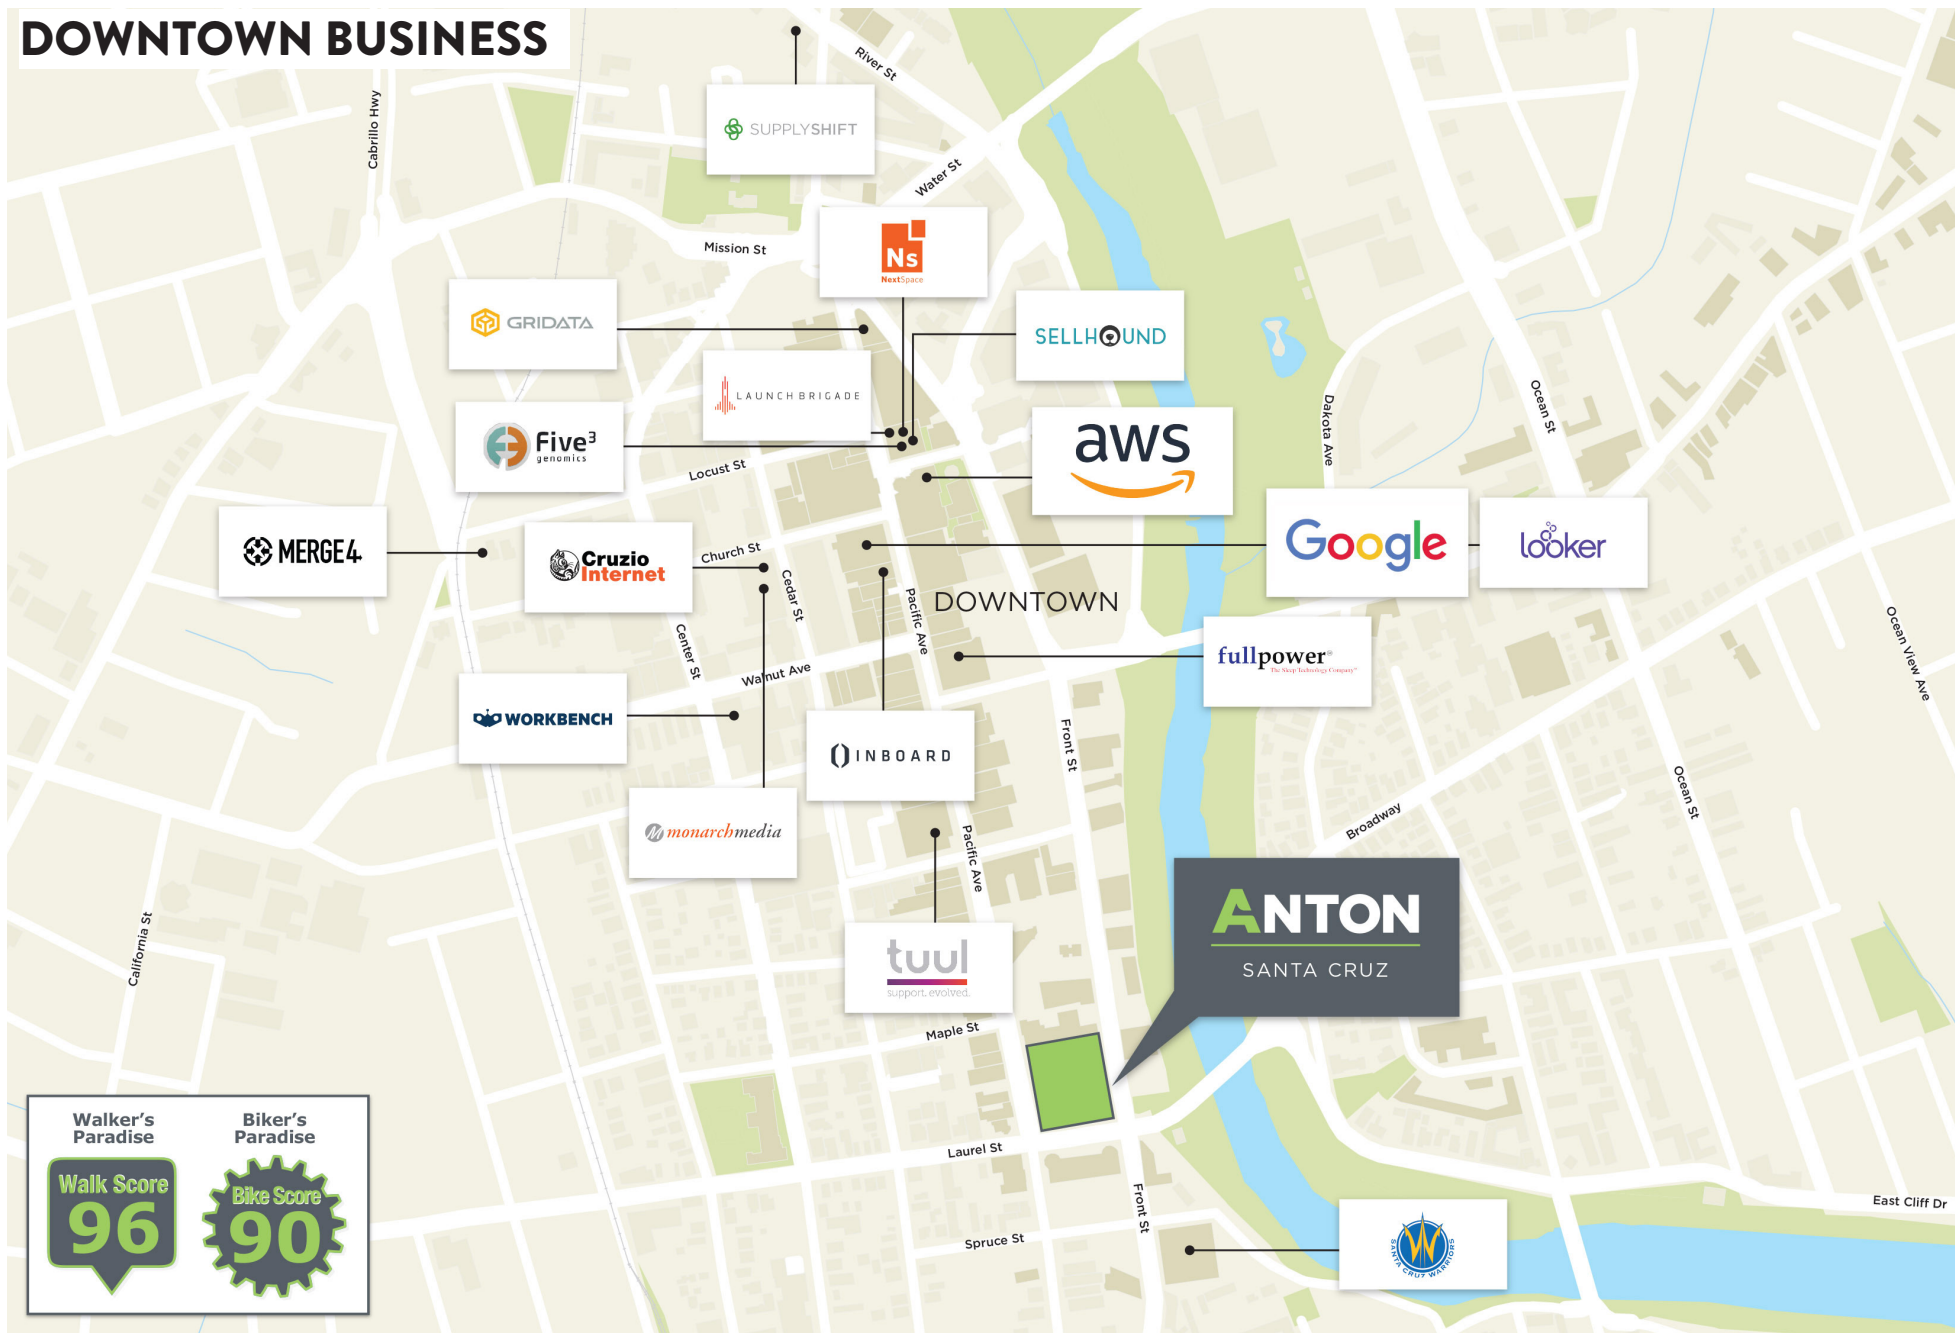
DOWNTOWN BUSINESS

SUPPLYSHIFT

River St

Water St

Cabrillo Hwy

Mission St

Ns
NextSpace

GRIDATA

SELLHOUND

LAUNCH BRIGADE

Five³
genomics

Locust St

aws

Dakota Ave

Ocean St

MERGE4

Cruzio Internet

Church St

Google

looker

Cedar St

Pacific Ave

DOWNTOWN

Center St

fullpower
The Sleep Technology Company

Walnut Ave

WORKBENCH

INBOARD

Front St

Ocean View Ave

Ocean St

Broadway

monarchmedia

Pacific Ave

ANTON
SANTA CRUZ

California St

tuul
support. evolved.

Maple St

Walker's Paradise
Walk Score 96

Biker's Paradise
Bike Score 90

Laurel St

Front St

Spruce St

SANTA CRUZ WARRIORS

East Cliff Dr